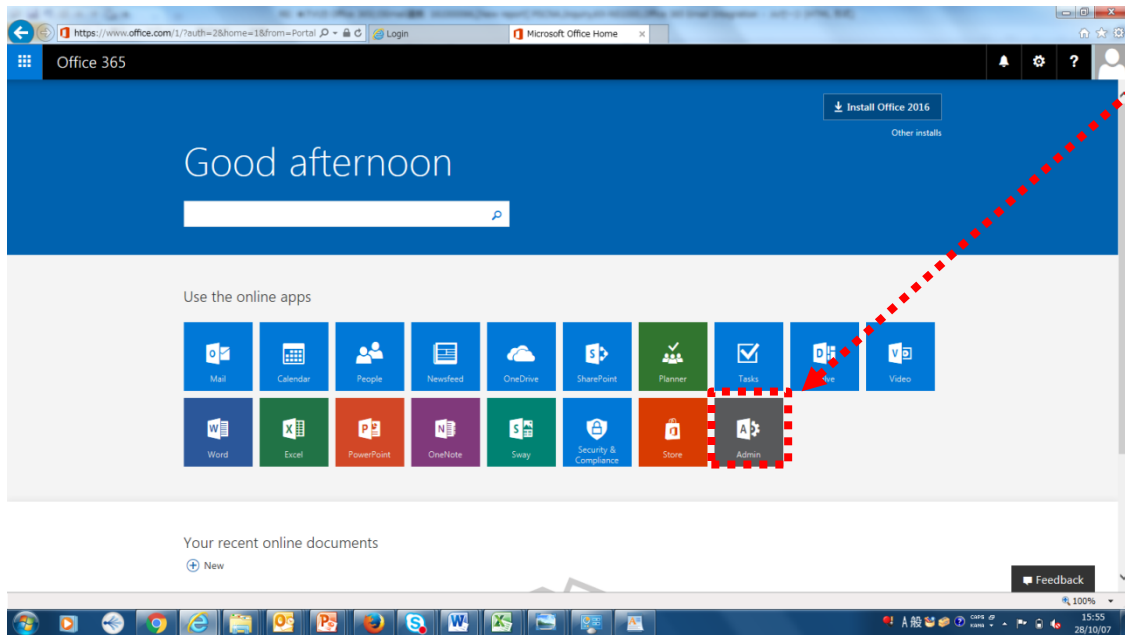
https://www.office.com/1/?auth=2&home=1&from=Portal
Login
Microsoft Office Home

Office 365

Install Office 2016
Other installs

Good afternoon

Use the online apps

Mail
Calendar
People
Newsfeed
OneDrive
SharePoint
Planner
Tasks
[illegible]ve
Video
Word
Excel
PowerPoint
OneNote
Sway
Security & Compliance
Store
Admin

Your recent online documents
New

Feedback
100%
15:55
28/10/07